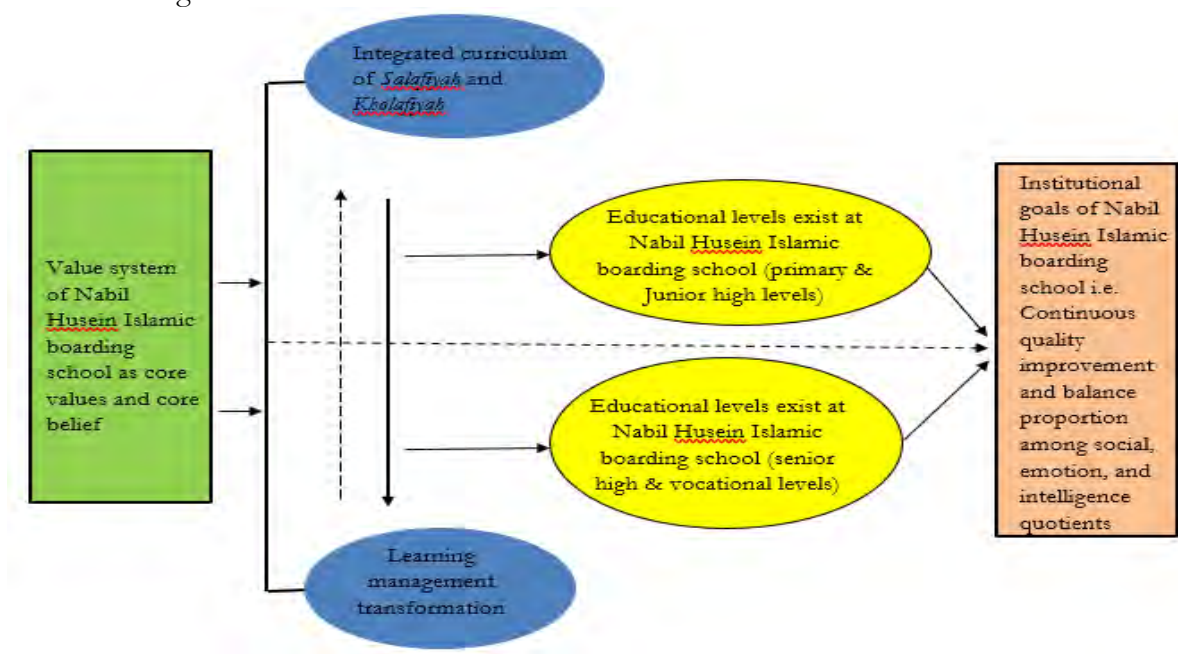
Integrated curriculum of Salafiyah and Kholafiyah

Value system of Nabil Husein Islamic boarding school as core values and core belief

Educational levels exist at Nabil Husein Islamic boarding school (primary & Junior high levels)

Educational levels exist at Nabil Husein Islamic boarding school (senior high & vocational levels)

Institutional goals of Nabil Husein Islamic boarding school i.e. Continuous quality improvement and balance proportion among social, emotion, and intelligence quotients

Learning management transformation